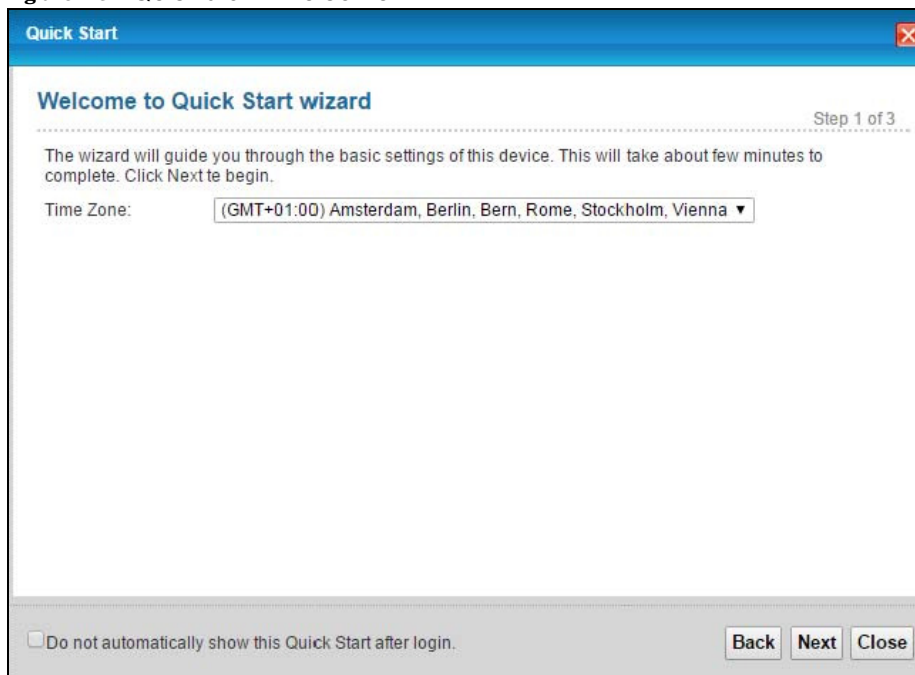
Quick Start

Welcome to Quick Start wizard

Step 1 of 3

The wizard will guide you through the basic settings of this device. This will take about few minutes to complete. Click Next te begin.

Time Zone: (GMT+01:00) Amsterdam, Berlin, Bern, Rome, Stockholm, Vienna ▼

Do not automatically show this Quick Start after login.

Back Next Close